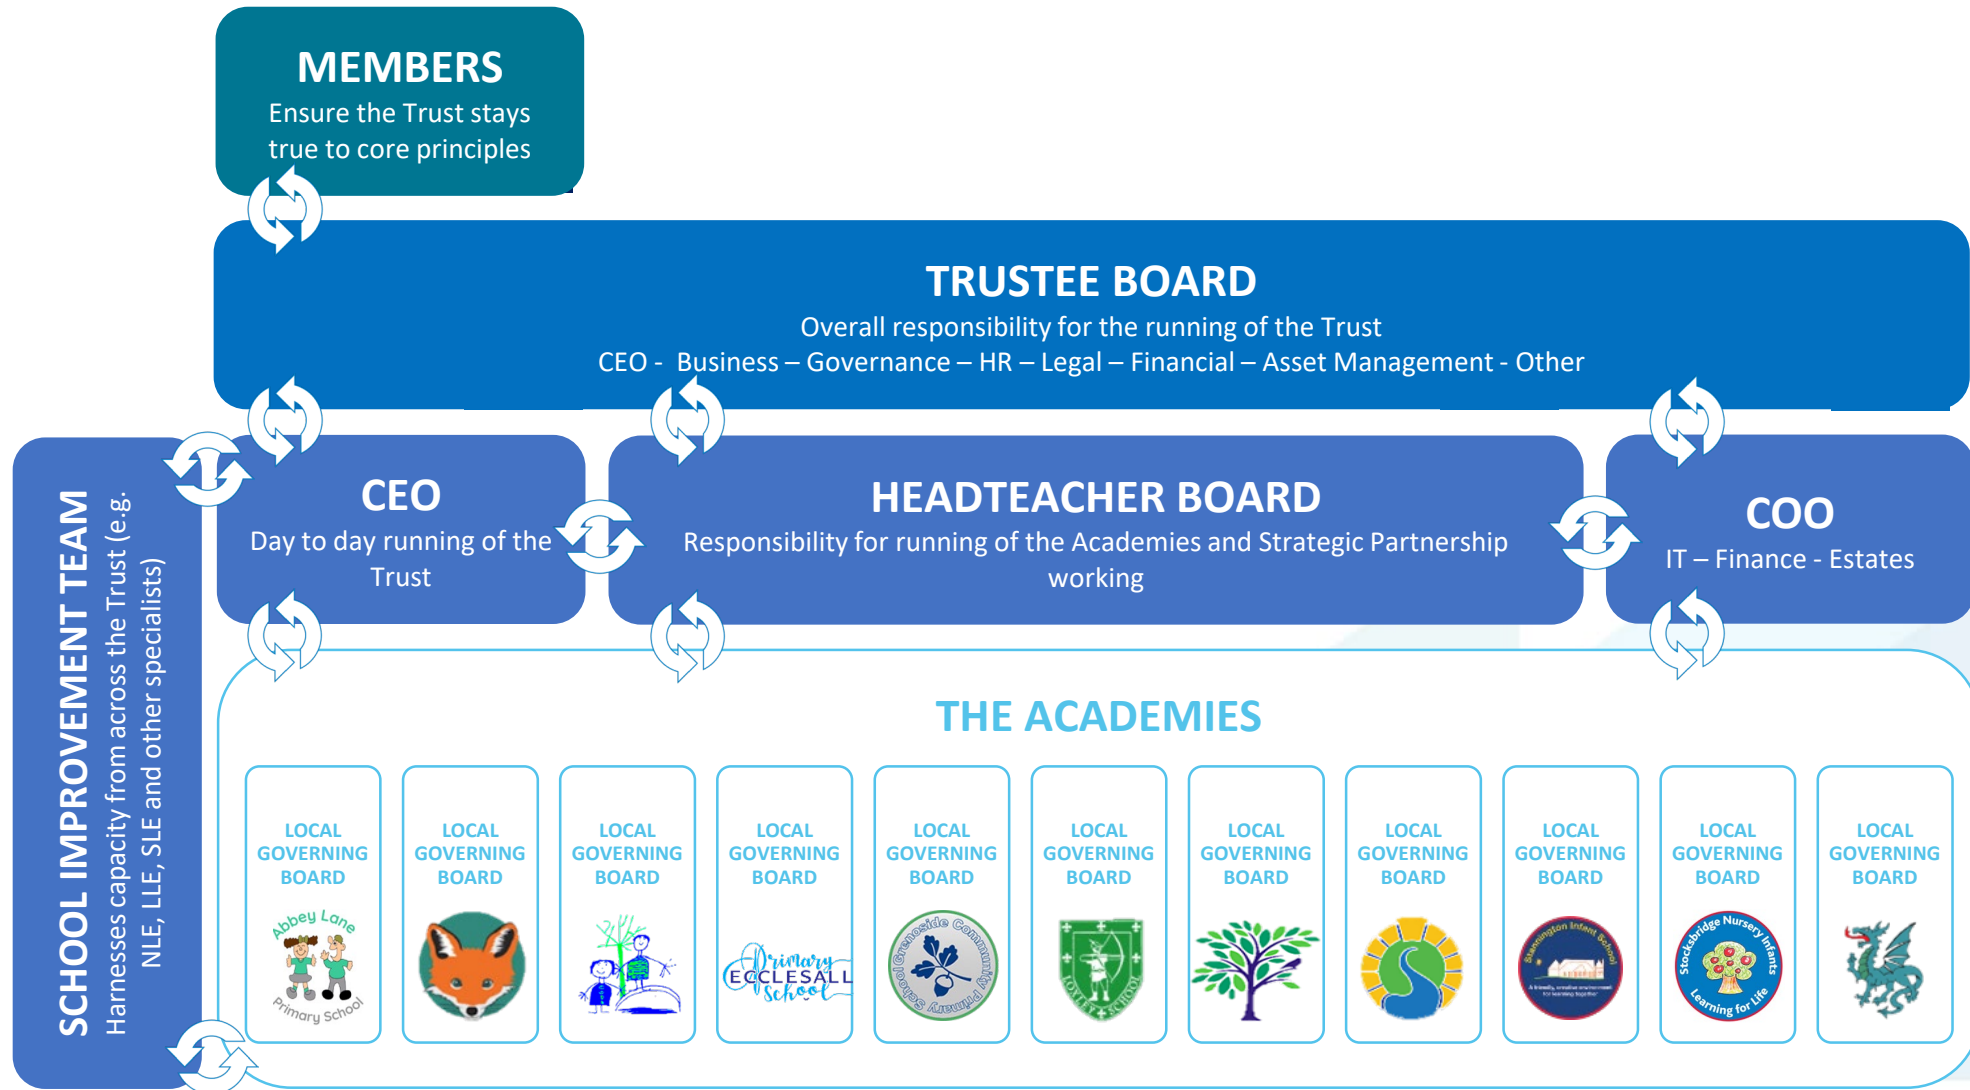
MEMBERS
Ensure the Trust stays true to core principles

TRUSTEE BOARD
Overall responsibility for the running of the Trust
CEO - Business – Governance – HR – Legal – Financial – Asset Management - Other

SCHOOL IMPROVEMENT TEAM
Harnesses capacity from across the Trust (e.g. NLE, LLE, SLE and other specialists)

CEO
Day to day running of the Trust

HEADTEACHER BOARD
Responsibility for running of the Academies and Strategic Partnership working

COO
IT – Finance - Estates

THE ACADEMIES

LOCAL GOVERNING BOARD
Abbey Lane Primary School

LOCAL GOVERNING BOARD

LOCAL GOVERNING BOARD

LOCAL GOVERNING BOARD
Ecclesall Primary School

LOCAL GOVERNING BOARD
Grenoside Community Primary School

LOCAL GOVERNING BOARD
Loxley School

LOCAL GOVERNING BOARD

LOCAL GOVERNING BOARD

LOCAL GOVERNING BOARD
Stannington Infant School

LOCAL GOVERNING BOARD
Stocksbridge Nursery Infants Learning for Life

LOCAL GOVERNING BOARD